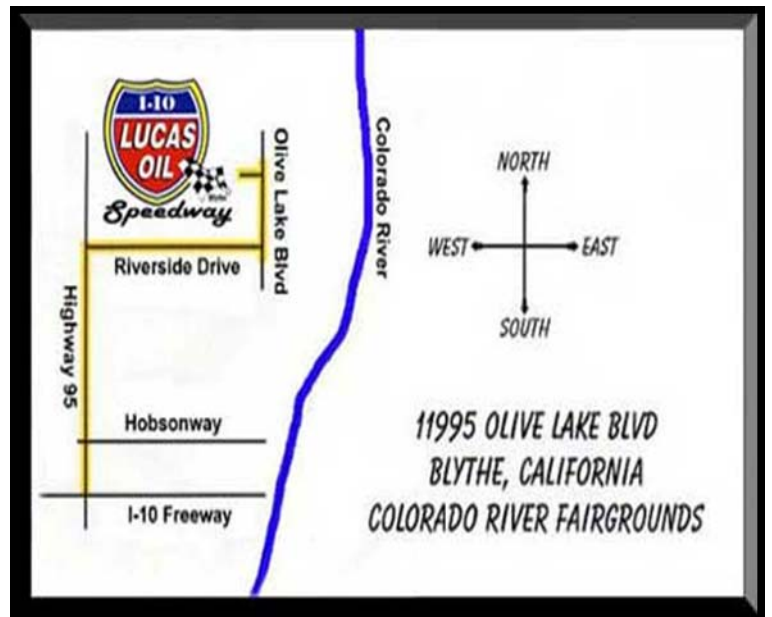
I-10
LUCAS OIL
Speedway

Olive Lake Blvd

Colorado River

NORTH
WEST
EAST
SOUTH

Riverside Drive

Highway 95

Hobsonway

I-10 Freeway

11995 OLIVE LAKE BLVD
BLYTHE, CALIFORNIA
COLORADO RIVER FAIRGROUNDS